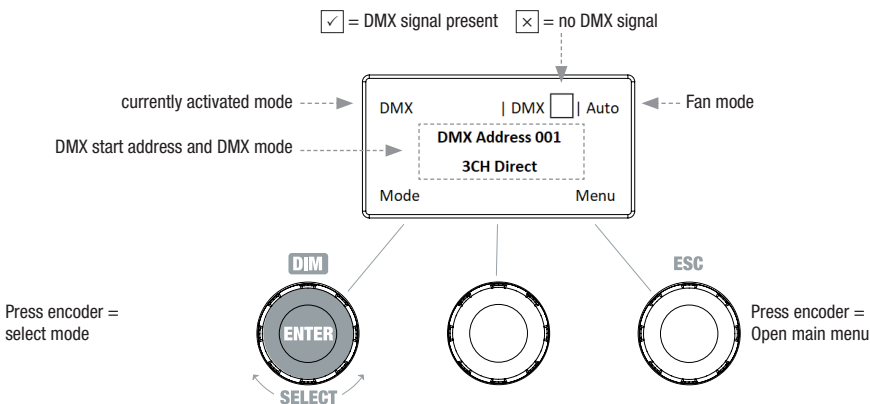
$\checkmark$ = DMX signal present $\times$ = no DMX signal

currently activated mode

DMX | DMX | Auto

Fan mode

DMX start address and DMX mode

DMX Address 001

3CH Direct

Mode

Menu

DIM

ESC

Press encoder = select mode

ENTER

SELECT

Press encoder = Open main menu